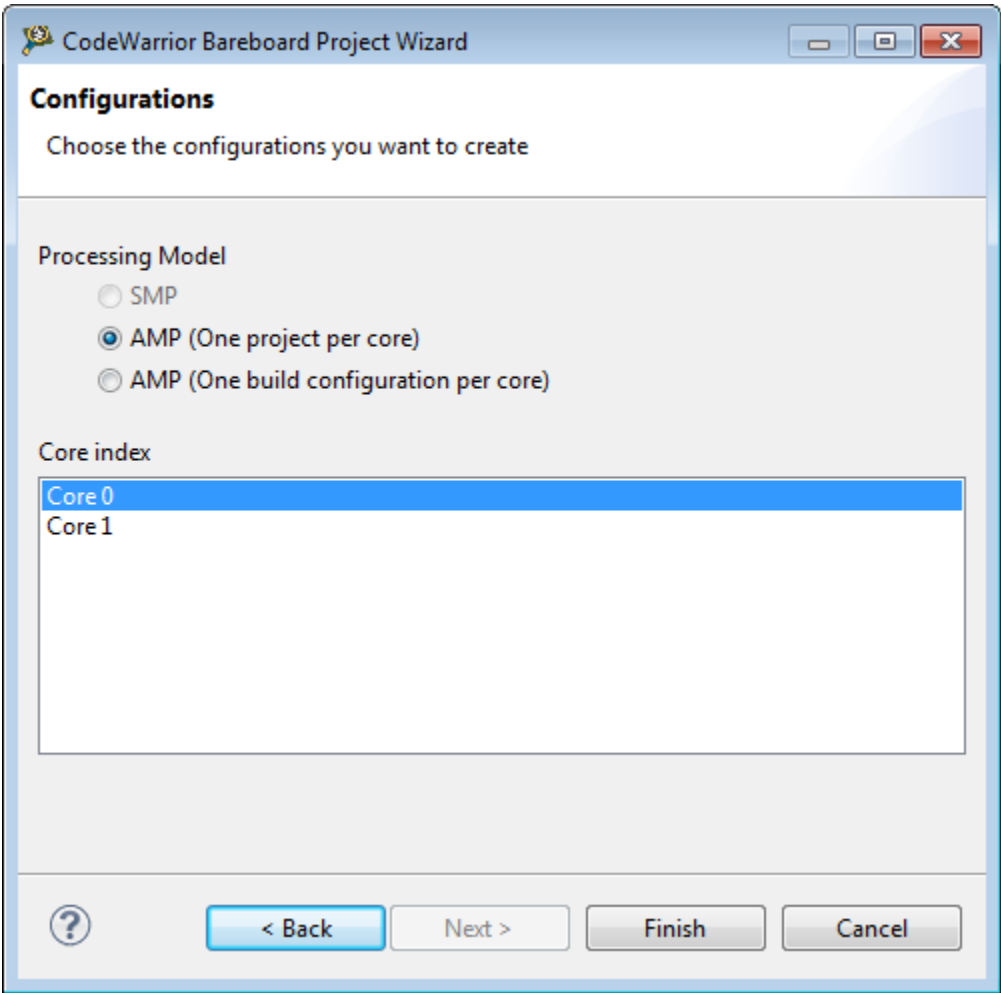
CodeWarrior Bareboard Project Wizard

Configurations

Choose the configurations you want to create

Processing Model

SMP

AMP (One project per core)

AMP (One build configuration per core)

Core index

Core 0

Core 1

< Back

Next >

Finish

Cancel